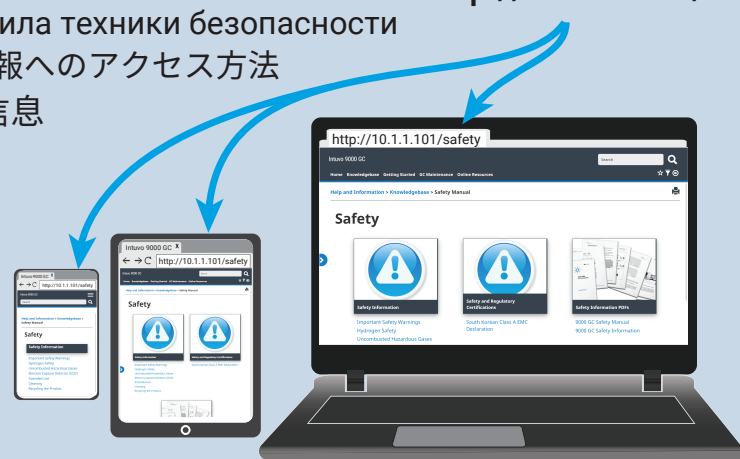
ила техники безопасности
報へのアクセス方法
信息

http://10.1.1.101/safety
Intuvo 9000 GC
Search
Home Knowledgebase Getting Started GC Maintenance Online Resources
Help and Information > Knowledgebase > Safety Manual
Safety
Safety Information
Safety and Regulatory Certifications
Safety Information PDFs
Important Safety Warnings
Hydrogen Safety
Uncombusted Hazardous Gases
South Korean Class A EMC Declaration
9000 GC Safety Manual
9000 GC Safety Information

Intuvo 9000 GC x
← → C http://10.1.1.101/safety
Safety

Intuvo 9000 GC
← → C http://10.1.1.101/safety
Safety
Safety Information